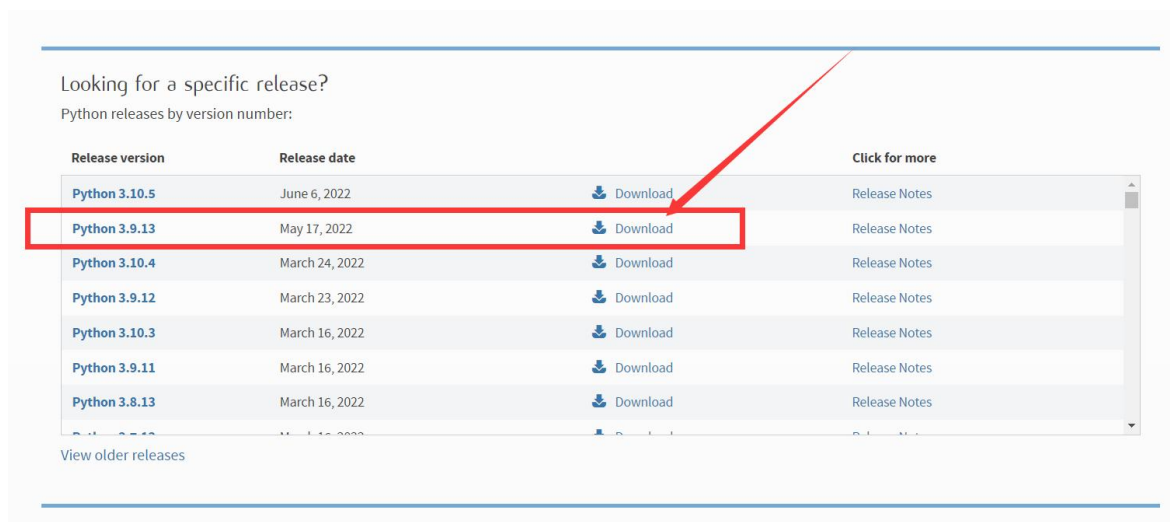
Looking for a specific release?
Python releases by version number:

| Release version | Release date | | Click for more |
|---|---|---|---|
| Python 3.10.5 | June 6, 2022 | Download | Release Notes |
| Python 3.9.13 | May 17, 2022 | Download | Release Notes |
| Python 3.10.4 | March 24, 2022 | Download | Release Notes |
| Python 3.9.12 | March 23, 2022 | Download | Release Notes |
| Python 3.10.3 | March 16, 2022 | Download | Release Notes |
| Python 3.9.11 | March 16, 2022 | Download | Release Notes |
| Python 3.8.13 | March 16, 2022 | Download | Release Notes |
| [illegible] | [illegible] | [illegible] | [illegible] |

View older releases